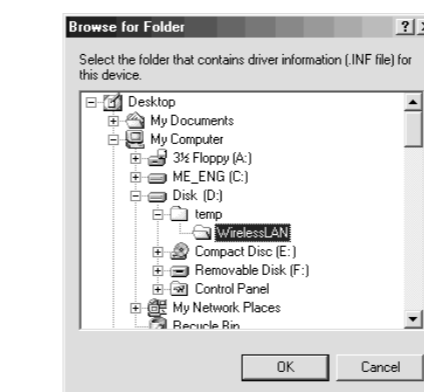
Browse for Folder

?

Select the folder that contains driver information (.INF file) for this device.

Desktop
My Documents
My Computer
3½ Floppy (A:)
ME_ENG (C:)
Disk (D:)
temp
WirelessLAN
Compact Disc (E:)
Removable Disk (F:)
Control Panel
My Network Places
Recycle Bin

OK

Cancel